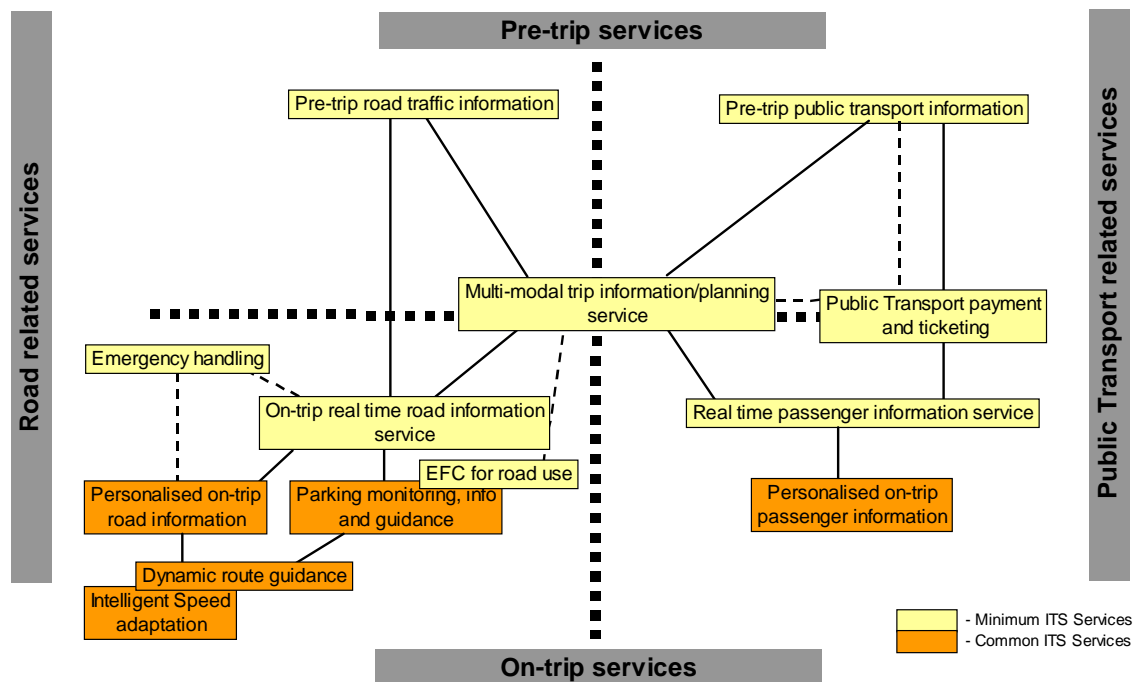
Pre-trip services

Road related services

Public Transport related services

Pre-trip road traffic information

Pre-trip public transport information

Multi-modal trip information/planning service

Public Transport payment and ticketing

Emergency handling

On-trip real time road information service

Real time passenger information service

EFC for road use

Personalised on-trip road information

Parking monitoring, info and guidance

Personalised on-trip passenger information

Dynamic route guidance

Intelligent Speed adaptation

- Minimum ITS Services

- Common ITS Services

On-trip services